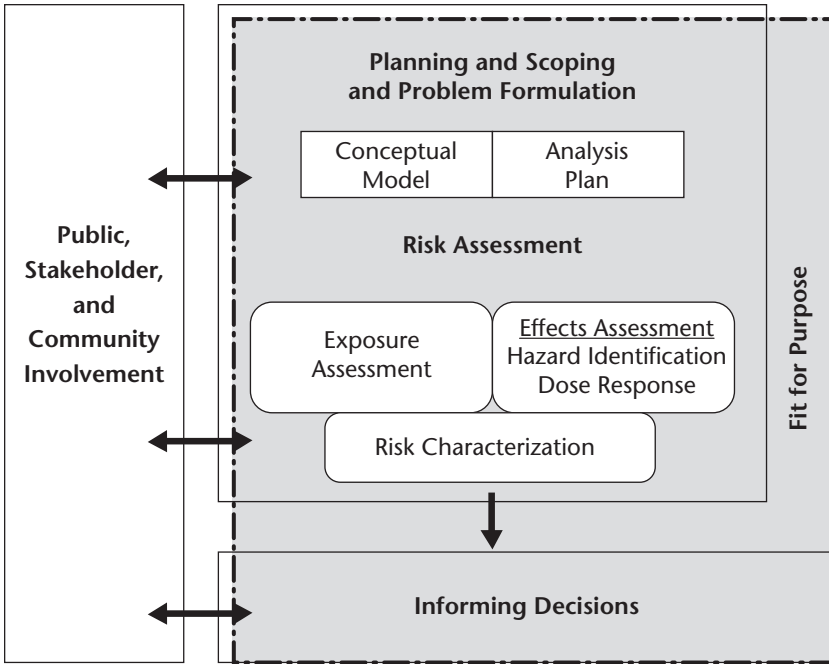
Public, Stakeholder, and Community Involvement

Planning and Scoping and Problem Formulation

| Conceptual Model | Analysis Plan |
|---|---|

Risk Assessment

Exposure Assessment

Effects Assessment
Hazard Identification
Dose Response

Risk Characterization

Fit for Purpose

Informing Decisions